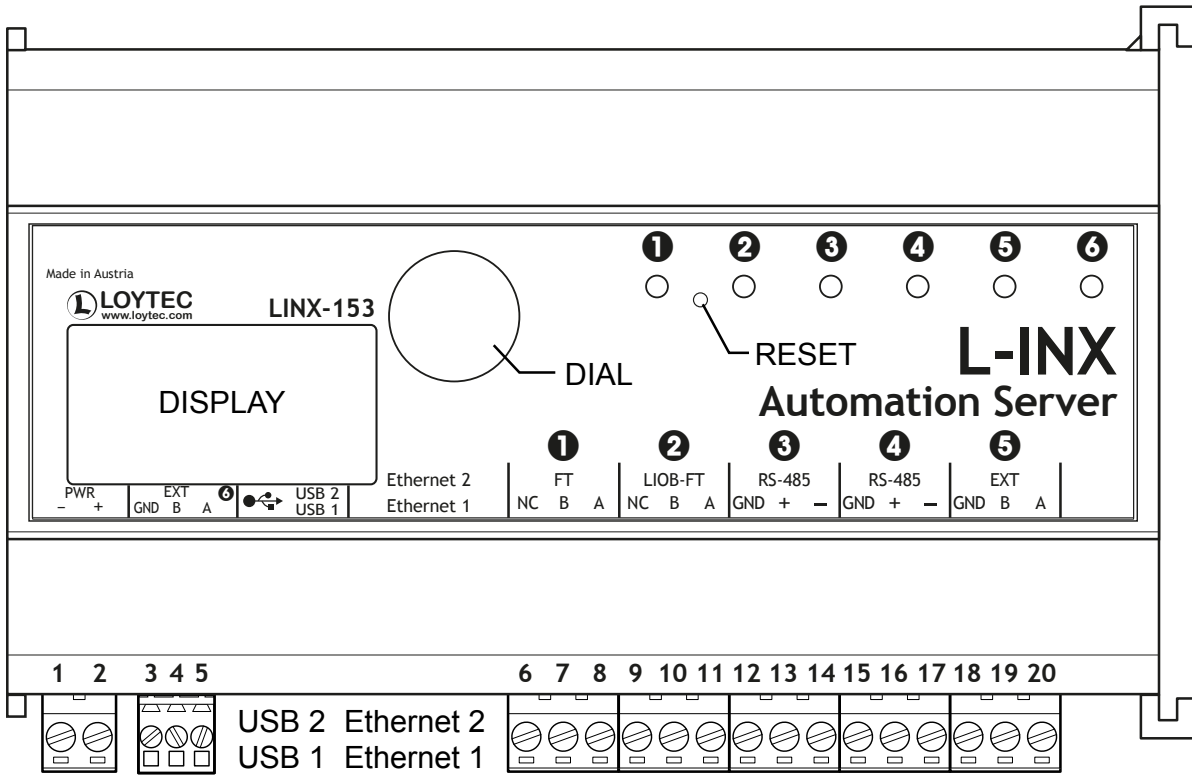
❶ ❷ ❸ ❹ ❺ ❻

Made in Austria

LOYTEC
www.loytec.com

LINX-153

DISPLAY

DIAL

RESET

L-INX
Automation Server

❶ ❷ ❸ ❹ ❺

| PWR – + | EXT ❻ GND B A | USB 2 USB 1 | Ethernet 2 Ethernet 1 | FT NC B A | LIOB-FT NC B A | RS-485 GND + – | RS-485 GND + – | EXT GND B A |
|---|---|---|---|---|---|---|---|---|

1 2 3 4 5 6 7 8 9 10 11 12 13 14 15 16 17 18 19 20

USB 2 Ethernet 2
USB 1 Ethernet 1